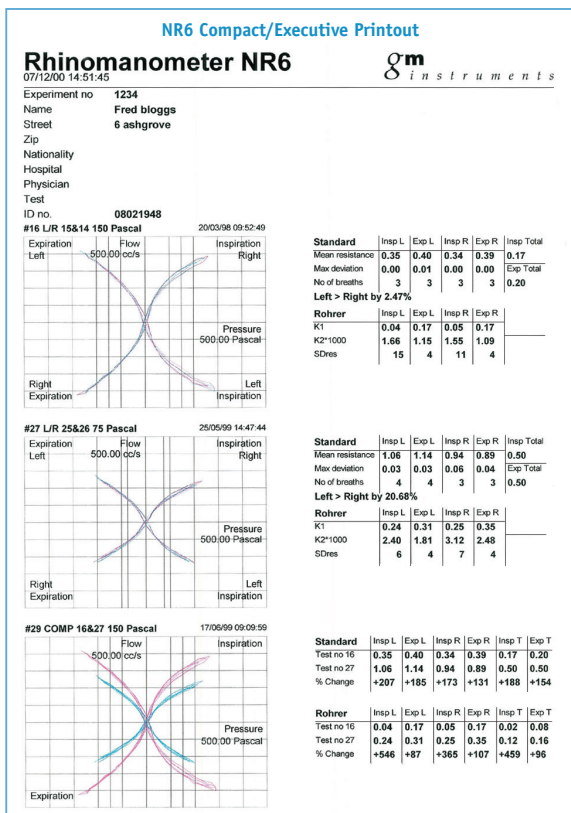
NR6 Compact/Executive Printout

Rhinomanometer NR6
07/12/00 14:51:45

gm instruments

Experiment no 1234
Name Fred bloggs
Street 6 ashgrove
Zip
Nationality
Hospital
Physician
Test
ID no. 08021948

#16 L/R 15&14 150 Pascal 20/03/98 09:52:49

Expiration Left
Flow 500.00 cc/s
Inspiration Right
Pressure 500.00 Pascal
Right Expiration
Left Inspiration

| Standard | Insp L | Exp L | Insp R | Exp R | Insp Total |
|---|---|---|---|---|---|
| Mean resistance | 0.35 | 0.40 | 0.34 | 0.39 | 0.17 |
| Max deviation | 0.00 | 0.01 | 0.00 | 0.00 | Exp Total |
| No of breaths | 3 | 3 | 3 | 3 | 0.20 |

Left > Right by 2.47%

| Rohrer | Insp L | Exp L | Insp R | Exp R |
|---|---|---|---|---|
| K1 | 0.04 | 0.17 | 0.05 | 0.17 |
| K2*1000 | 1.66 | 1.15 | 1.55 | 1.09 |
| SDres | 15 | 4 | 11 | 4 |

#27 L/R 25&26 75 Pascal 25/05/99 14:47:44

Expiration Left
Flow 500.00 cc/s
Inspiration Right
Pressure 500.00 Pascal
Right Expiration
Left Inspiration

| Standard | Insp L | Exp L | Insp R | Exp R | Insp Total |
|---|---|---|---|---|---|
| Mean resistance | 1.06 | 1.14 | 0.94 | 0.89 | 0.50 |
| Max deviation | 0.03 | 0.03 | 0.06 | 0.04 | Exp Total |
| No of breaths | 4 | 4 | 3 | 3 | 0.50 |

Left > Right by 20.68%

| Rohrer | Insp L | Exp L | Insp R | Exp R |
|---|---|---|---|---|
| K1 | 0.24 | 0.31 | 0.25 | 0.35 |
| K2*1000 | 2.40 | 1.81 | 3.12 | 2.48 |
| SDres | 6 | 4 | 7 | 4 |

#29 COMP 16&27 150 Pascal 17/06/99 09:09:59

Flow 500.00 cc/s
Inspiration
Pressure 500.00 Pascal
Expiration

| Standard | Insp L | Exp L | Insp R | Exp R | Insp T | Exp T |
|---|---|---|---|---|---|---|
| Test no 16 | 0.35 | 0.40 | 0.34 | 0.39 | 0.17 | 0.20 |
| Test no 27 | 1.06 | 1.14 | 0.94 | 0.89 | 0.50 | 0.50 |
| % Change | +207 | +185 | +173 | +131 | +188 | +154 |

| Rohrer | Insp L | Exp L | Insp R | Exp R | Insp T | Exp T |
|---|---|---|---|---|---|---|
| Test no 16 | 0.04 | 0.17 | 0.05 | 0.17 | 0.02 | 0.08 |
| Test no 27 | 0.24 | 0.31 | 0.25 | 0.35 | 0.12 | 0.16 |
| % Change | +546 | +87 | +365 | +107 | +459 | +96 |